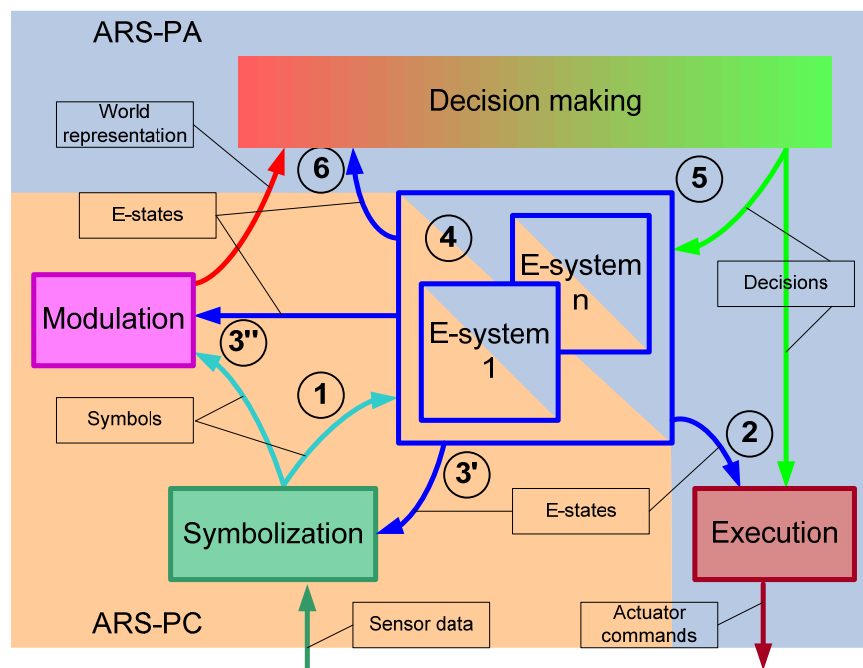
ARS-PA

Decision making

World representation

6

5

E-states

4

E-system n

Decisions

Modulation

E-system 1

3''

1

Symbols

2

3'

E-states

Symbolization

Execution

ARS-PC

Sensor data

Actuator commands